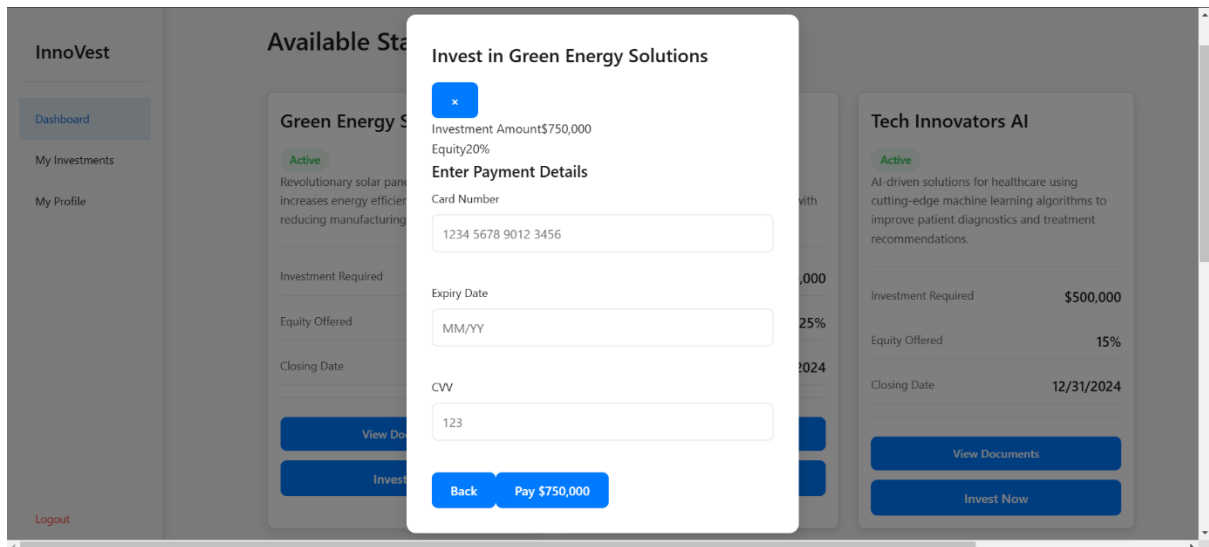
InnoVest

Dashboard

My Investments

My Profile

Logout

Available Sta

Green Energy S

Active

Revolutionary solar pan increases energy efficier reducing manufacturing

with

Investment Required

,000

Equity Offered

25%

Closing Date

2024

View Do

Invest

Invest in Green Energy Solutions

×

Investment Amount$750,000

Equity20%

Enter Payment Details

Card Number

1234 5678 9012 3456

Expiry Date

MM/YY

CVV

123

Back

Pay $750,000

Tech Innovators AI

Active

AI-driven solutions for healthcare using cutting-edge machine learning algorithms to improve patient diagnostics and treatment recommendations.

Investment Required

$500,000

Equity Offered

15%

Closing Date

12/31/2024

View Documents

Invest Now